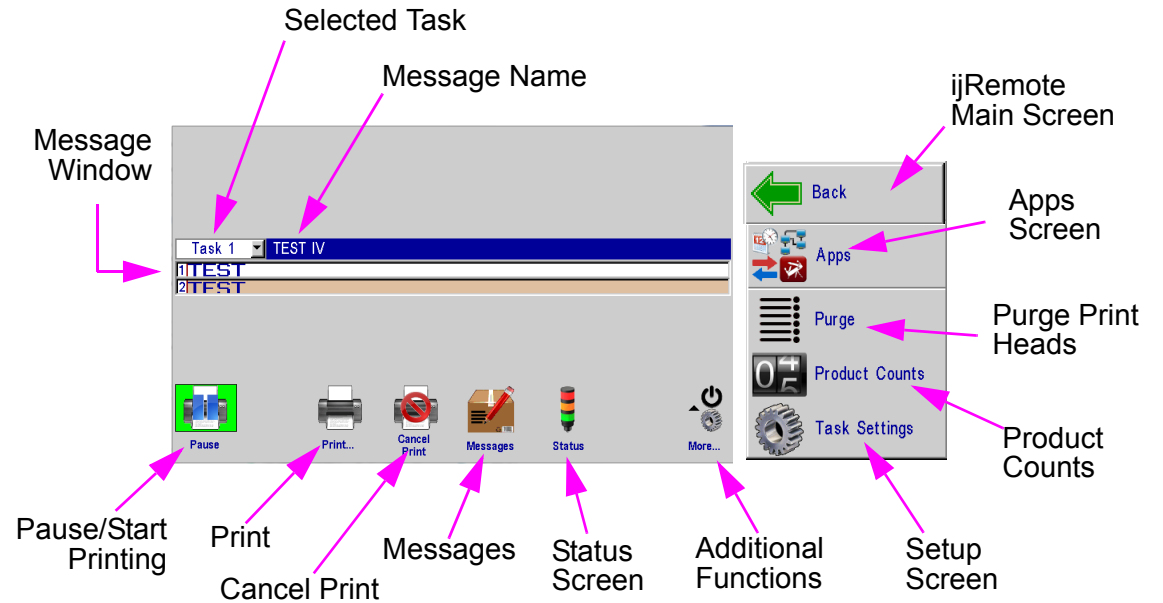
Selected Task

Message Name

Message Window

ijRemote Main Screen

Task 1 TEST IV

1 TEST
2 TEST

Back

Apps Screen

Apps

Purge

Purge Print Heads

Product Counts

Task Settings

Product Counts

Pause

Print...

Cancel Print

Messages

Status

More...

Pause/Start Printing

Print

Cancel Print

Messages

Status Screen

Additional Functions

Setup Screen